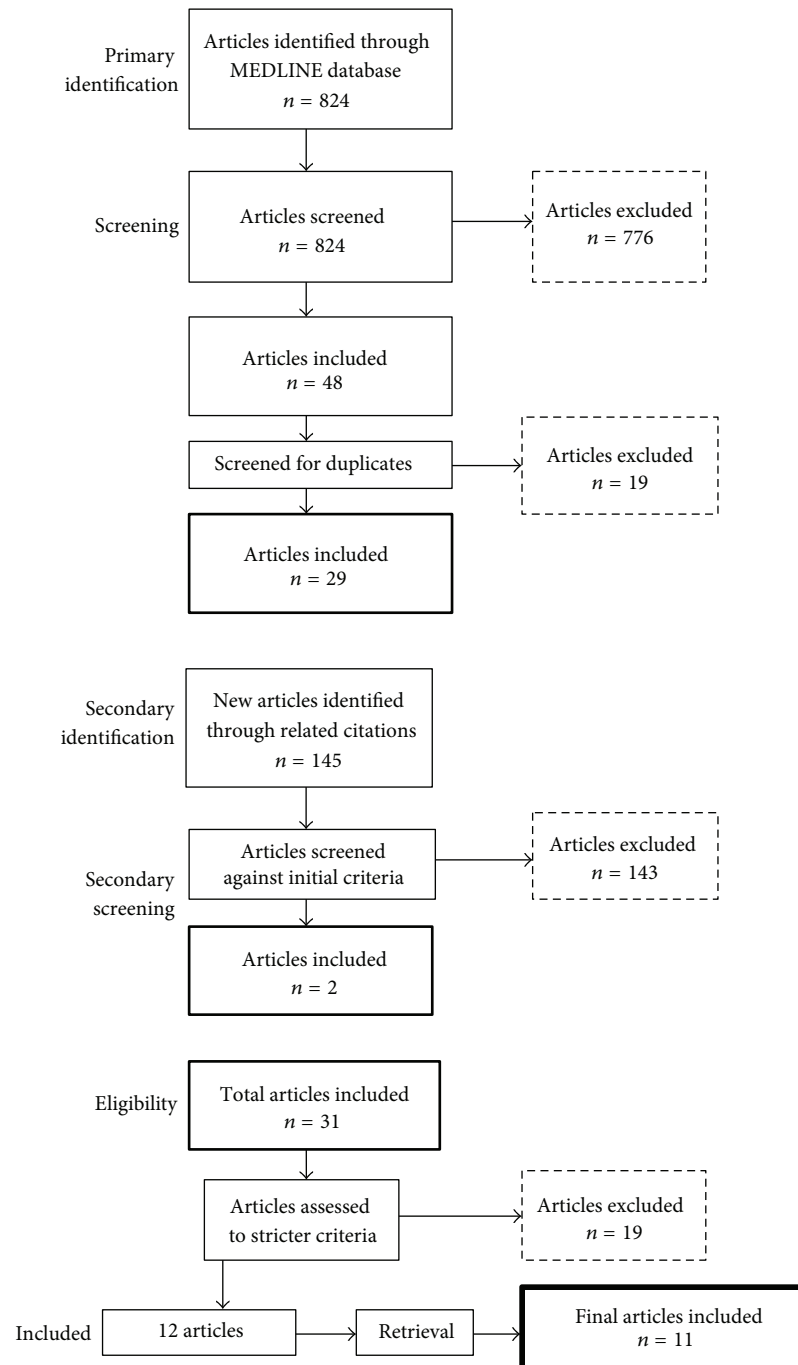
Primary identification

Articles identified through MEDLINE database
$n = 824$

Screening

Articles screened
$n = 824$

Articles excluded
$n = 776$

Articles included
$n = 48$

Screened for duplicates

Articles excluded
$n = 19$

Articles included
$n = 29$

Secondary identification

New articles identified through related citations
$n = 145$

Secondary screening

Articles screened against initial criteria

Articles excluded
$n = 143$

Articles included
$n = 2$

Eligibility

Total articles included
$n = 31$

Articles assessed to stricter criteria

Articles excluded
$n = 19$

Included

12 articles

Retrieval

Final articles included
$n = 11$